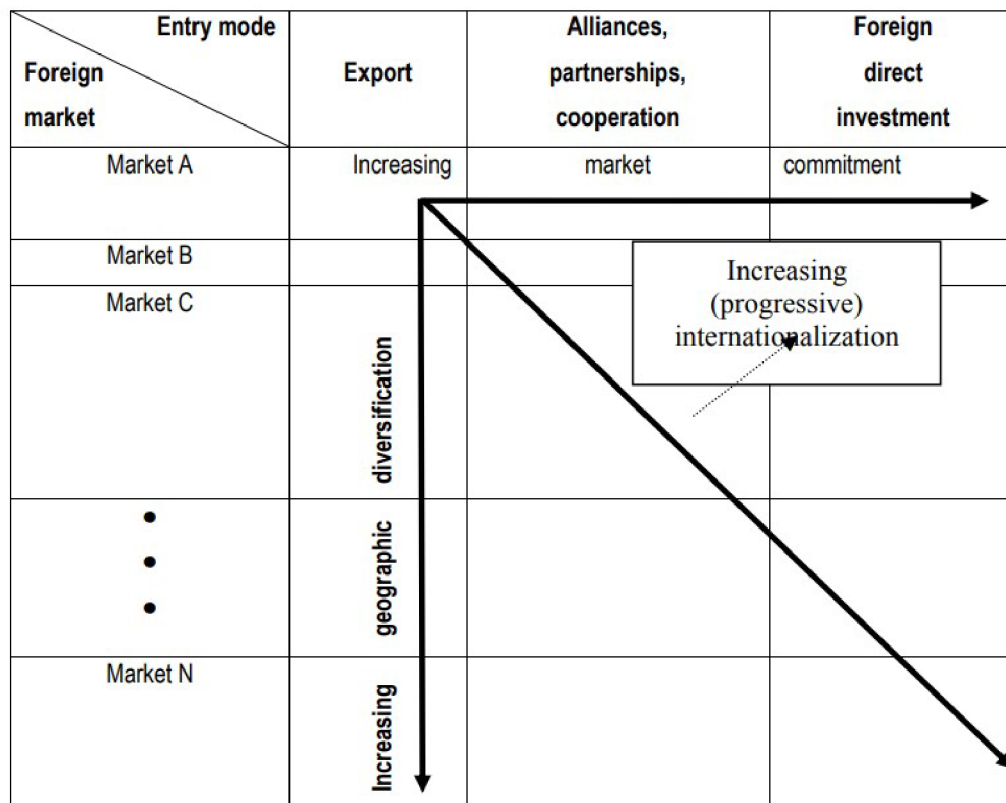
| Entry mode / Foreign market | Export | Alliances, partnerships, cooperation | Foreign direct investment |
|---|---|---|---|
| Market A | Increasing | market | commitment |
| Market B | | | |
| Market C | diversification | | |
| • • • | geographic | | |
| Market N | Increasing | | |

Increasing (progressive) internationalization